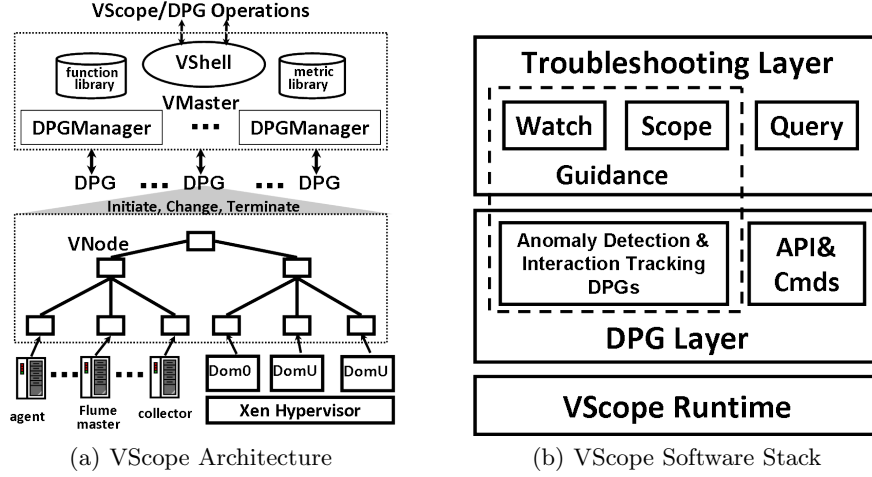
VScope/DPG Operations

VShell

function library

metric library

VMaster

DPGManager

...

DPGManager

DPG ... DPG ... DPG

Initiate, Change, Terminate

VNode

Dom0

DomU

DomU

Xen Hypervisor

agent

Flume master

collector

(a) VScope Architecture

Troubleshooting Layer

Watch

Scope

Query

Guidance

Anomaly Detection & Interaction Tracking DPGs

API& Cmds

DPG Layer

VScope Runtime

(b) VScope Software Stack